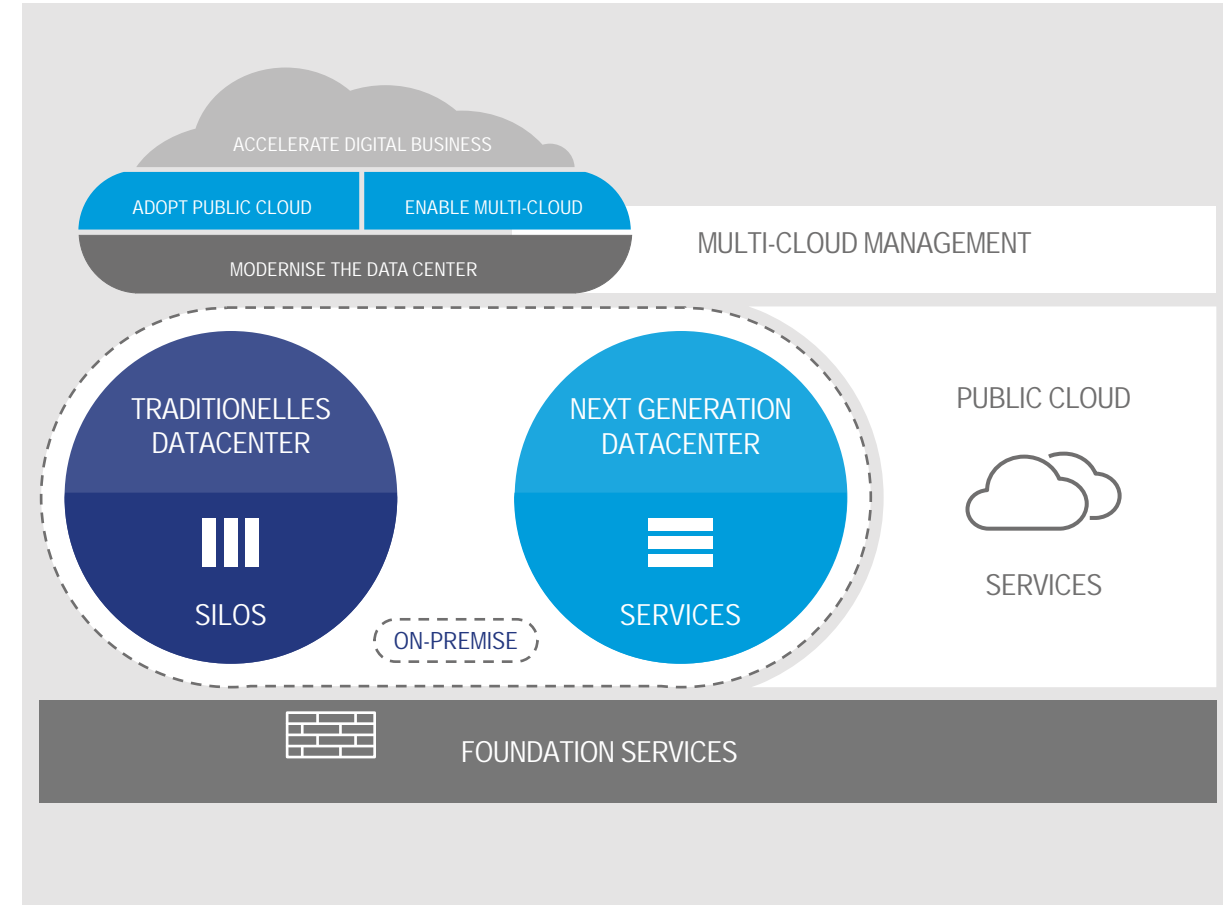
ACCELERATE DIGITAL BUSINESS

ADOPT PUBLIC CLOUD

ENABLE MULTI-CLOUD

MODERNISE THE DATA CENTER

MULTI-CLOUD MANAGEMENT

TRADITIONELLES DATACENTER

SILOS

ON-PREMISE

NEXT GENERATION DATACENTER

SERVICES

PUBLIC CLOUD

SERVICES

FOUNDATION SERVICES